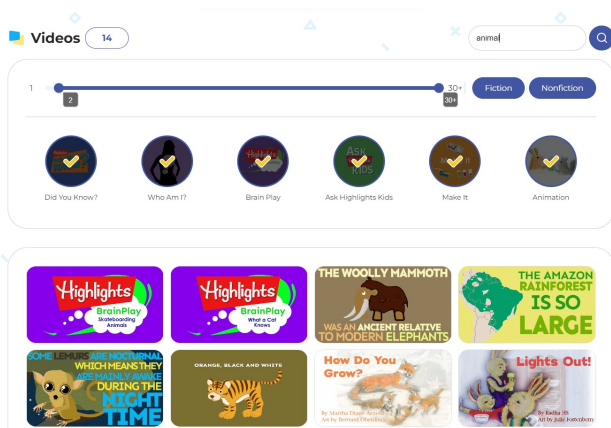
Videos 14

animal

1 30+

2 30+

Fiction Nonfiction

Did You Know?

Who Am I?

Brain Play

Ask Highlights Kids

Make It

Animation

Highlights BrainPlay Skateboarding Animals

Highlights BrainPlay What a Cat Knows

THE WOOLLY MAMMOTH WAS AN ANCIENT RELATIVE TO MODERN ELEPHANTS

THE AMAZON RAINFOREST IS SO LARGE

SOME LEMURS ARE NOCTURNAL WHICH MEANS THEY ARE MAINLY AWAKE DURING THE NIGHT TIME

ORANGE, BLACK AND WHITE

How Do You Grow?

Lights Out!